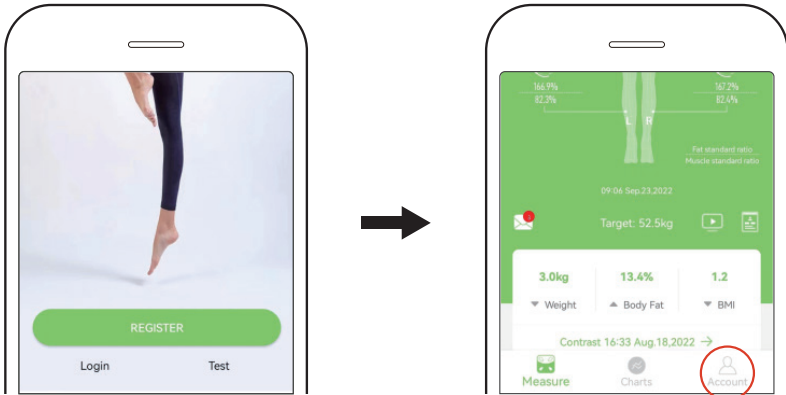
REGISTER

Login Test

166.9%
82.2%

167.2%
82.4%

L R

Fat standard ratio
Muscle standard ratio

09:06 Sep.23,2022

Target: 52.5kg

| 3.0kg | 13.4% | 1.2 |
|---|---|---|
| ▼ Weight | ▲ Body Fat | ▼ BMI |

Contrast 16:33 Aug.18,2022 →

Measure Charts Account